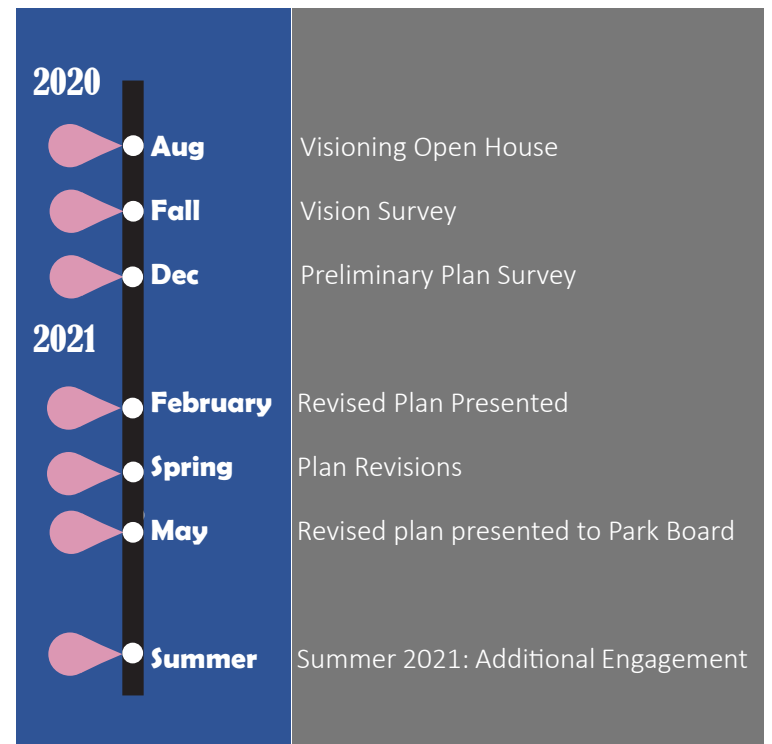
2020

Aug Visioning Open House

Fall Vision Survey

Dec Preliminary Plan Survey

2021

February Revised Plan Presented

Spring Plan Revisions

May Revised plan presented to Park Board

Summer Summer 2021: Additional Engagement